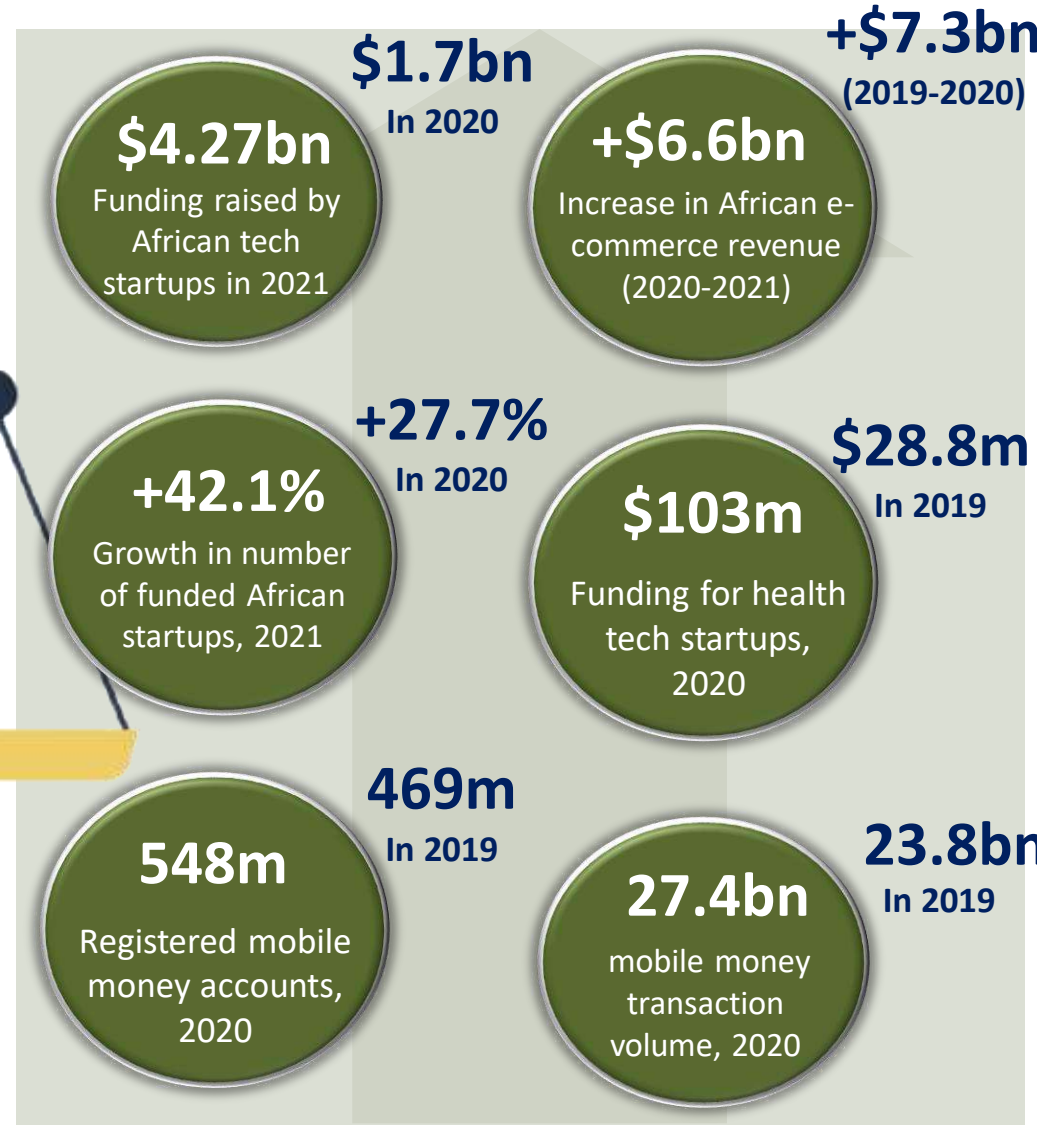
$4.27bn
Funding raised by African tech startups in 2021

$1.7bn
In 2020

+$6.6bn
Increase in African e-commerce revenue (2020-2021)

+$7.3bn
(2019-2020)

+42.1%
Growth in number of funded African startups, 2021

+27.7%
In 2020

$103m
Funding for health tech startups, 2020

$28.8m
In 2019

548m
Registered mobile money accounts, 2020

469m
In 2019

27.4bn
mobile money transaction volume, 2020

23.8bn
In 2019